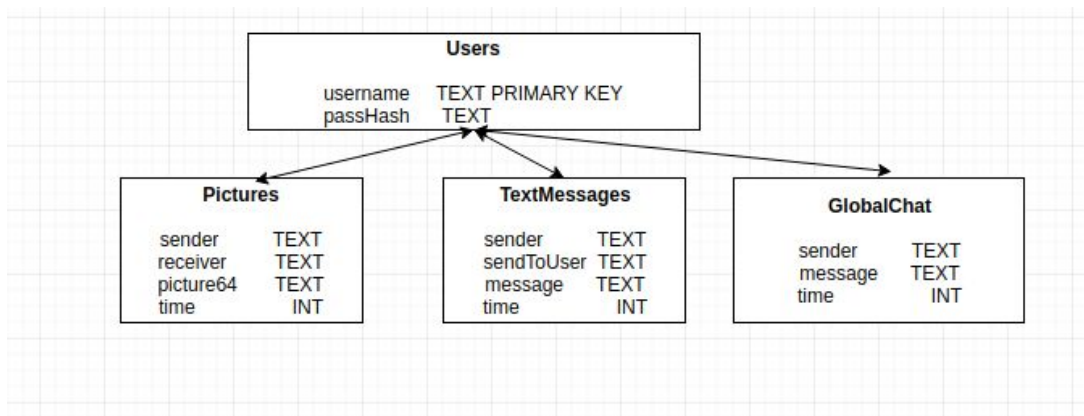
Users

username TEXT PRIMARY KEY
passHash TEXT

Pictures

sender TEXT
receiver TEXT
picture64 TEXT
time INT

TextMessages

sender TEXT
sendToUser TEXT
message TEXT
time INT

GlobalChat

sender TEXT
message TEXT
time INT